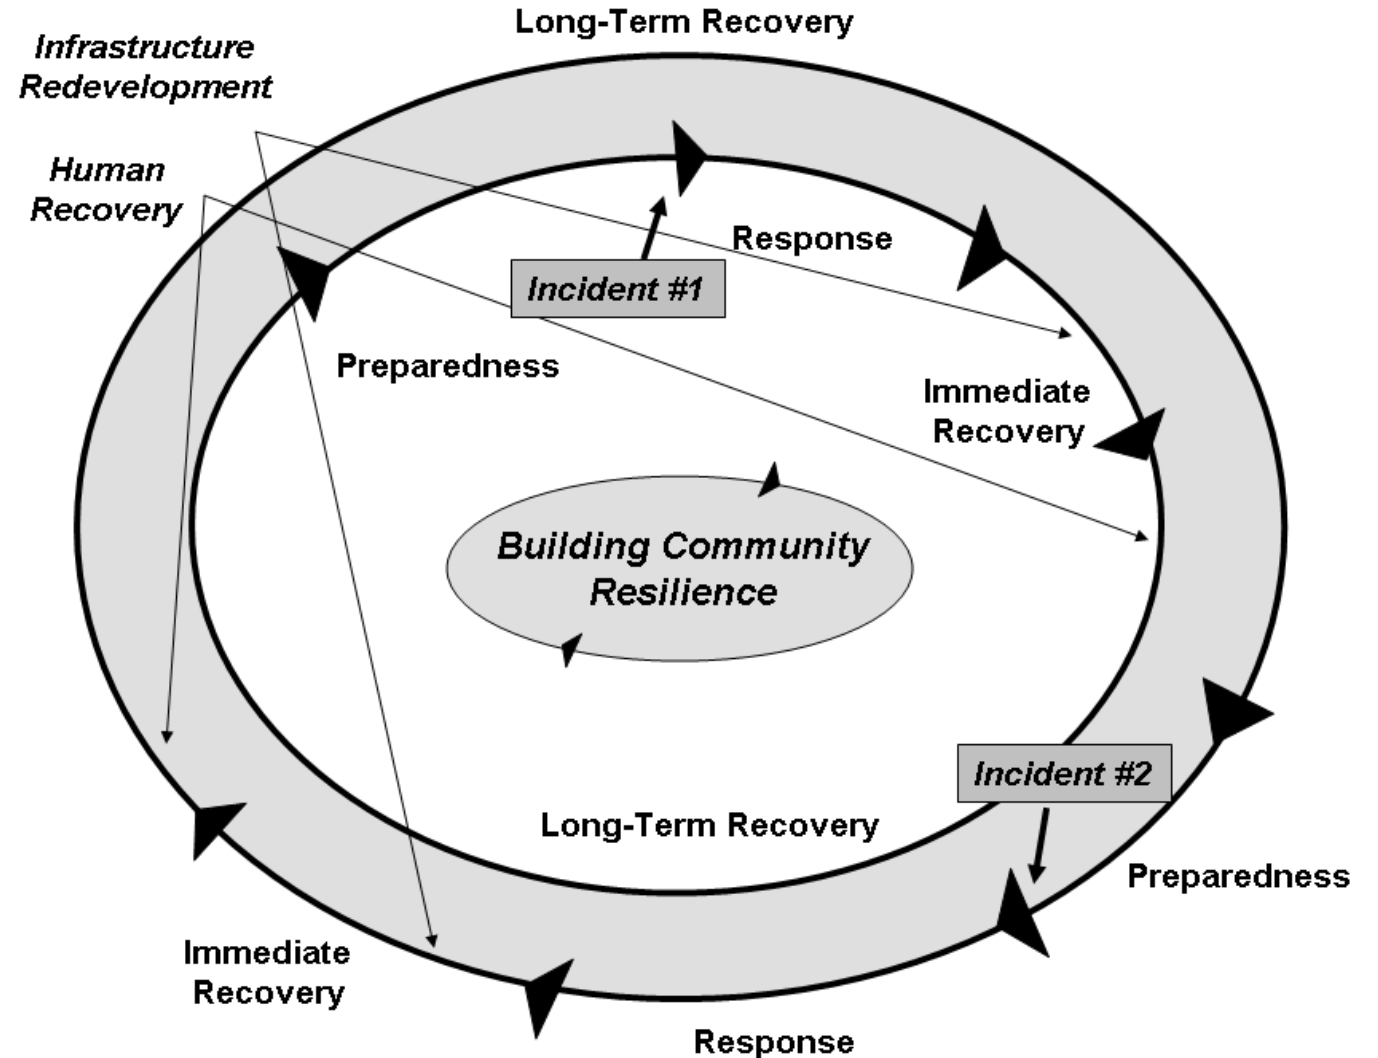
Long-Term Recovery

Infrastructure Redevelopment

Human Recovery

Response

Incident #1

Preparedness

Immediate Recovery

Building Community Resilience

Incident #2

Long-Term Recovery

Preparedness

Immediate Recovery

Response